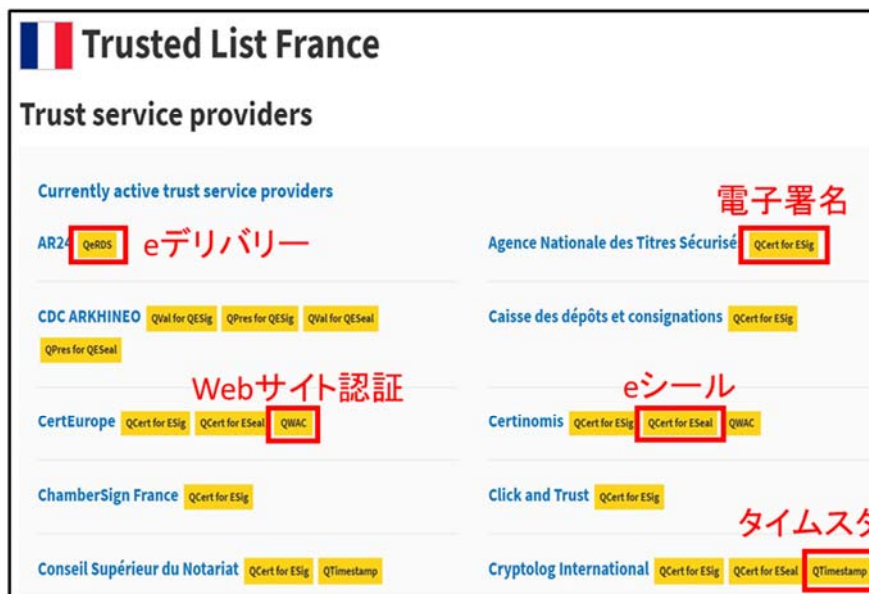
Trusted List France

Trust service providers

Currently active trust service providers

AR24 QeRDS eデリバリー

Agence Nationale des Titres Sécurisé QCert for ESig 電子署名

CDC ARKHINEO QVal for QESig QPres for QESig QVal for QESeal QPres for QESeal

Caisse des dépôts et consignations QCert for ESig

CertEurope QCert for ESig QCert for ESeal QWAC Webサイト認証

Certinomis QCert for ESig QCert for ESeal QWAC eシール

ChamberSign France QCert for ESig

Click and Trust QCert for ESig

Conseil Supérieur du Notariat QCert for ESig QTimestamp

Cryptolog International QCert for ESig QCert for ESeal QTimestamp タイムスタ